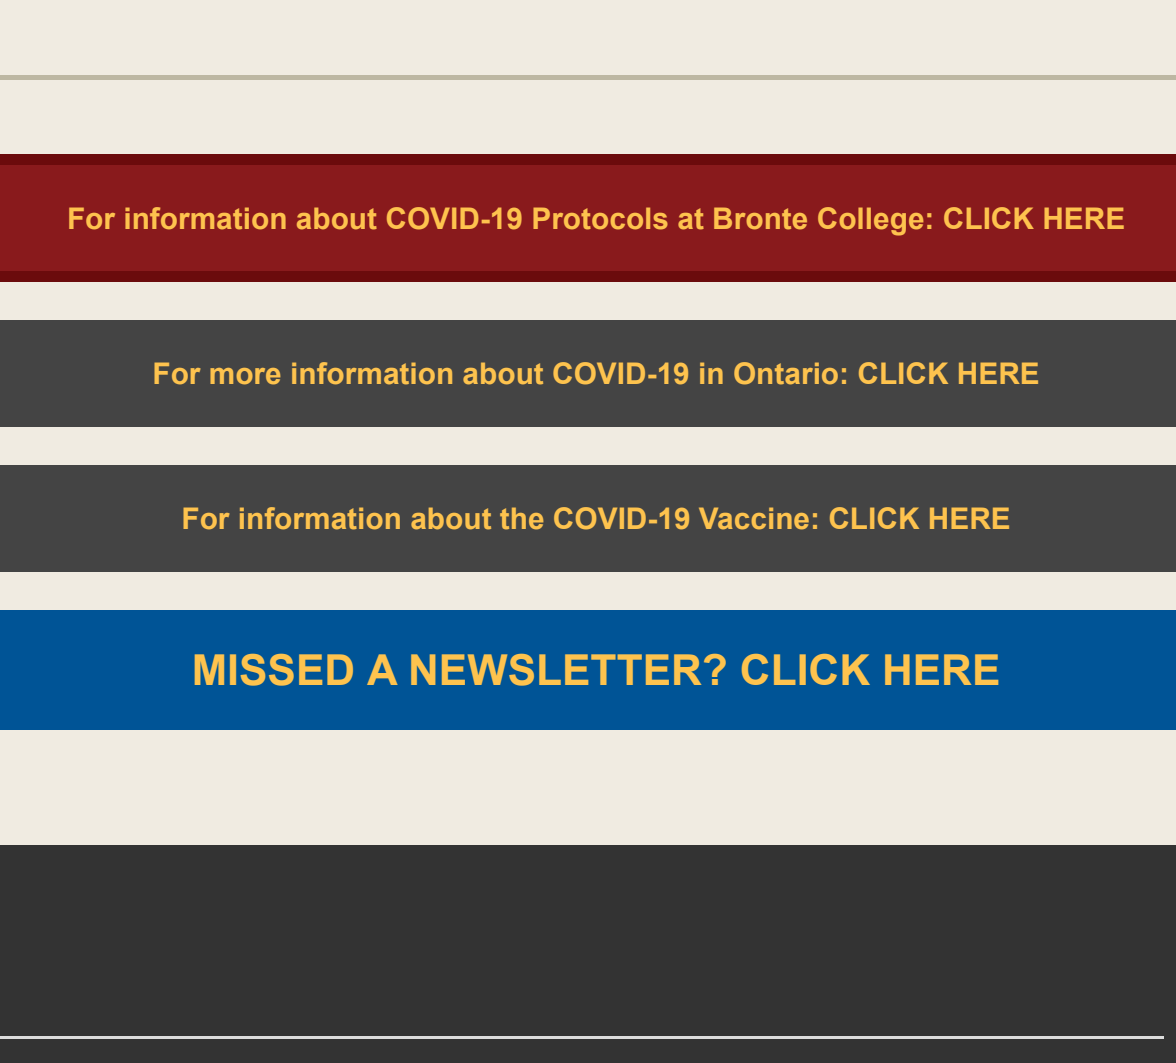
For information about COVID-19 Protocols at Bronte College: CLICK HERE

For more information about COVID-19 in Ontario: CLICK HERE

For information about the COVID-19 Vaccine: CLICK HERE

MISSED A NEWSLETTER? CLICK HERE